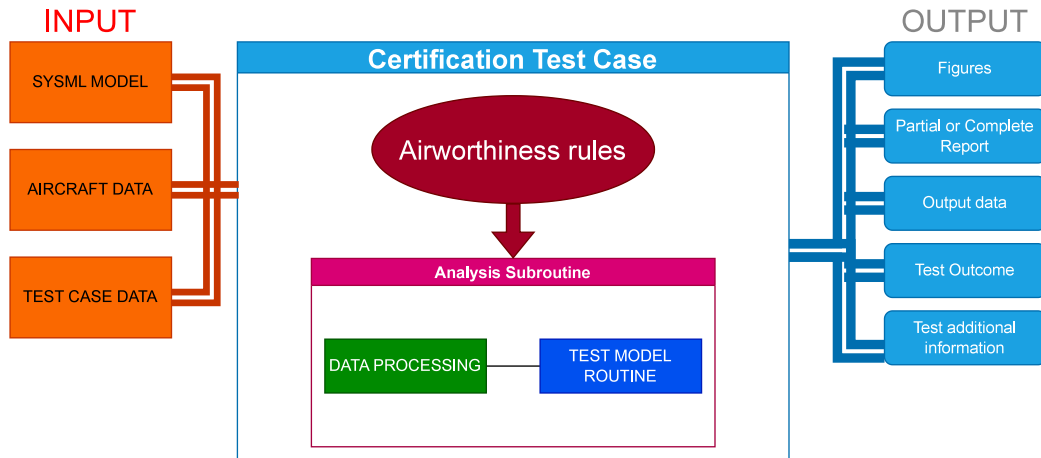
INPUT

SYSML MODEL

AIRCRAFT DATA

TEST CASE DATA

Certification Test Case

Airworthiness rules

Analysis Subroutine

DATA PROCESSING

TEST MODEL ROUTINE

OUTPUT

Figures

Partial or Complete Report

Output data

Test Outcome

Test additional information